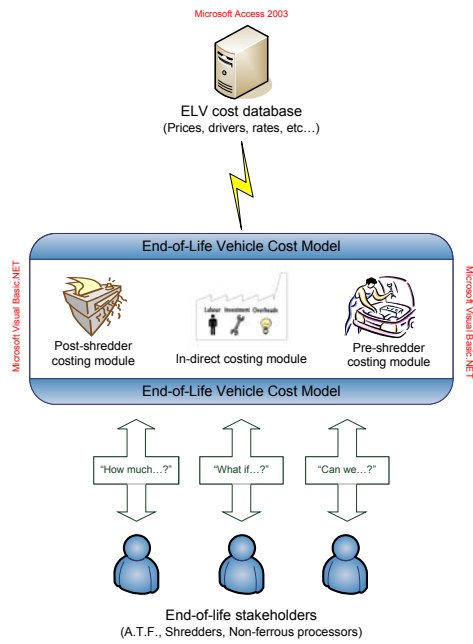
Microsoft Access 2003

ELV cost database
(Prices, drivers, rates, etc…)

End-of-Life Vehicle Cost Model

Microsoft Visual Basic.NET

Microsoft Visual Basic.NET

Post-shredder costing module

Labour Investment Overheads

In-direct costing module

Pre-shredder costing module

End-of-Life Vehicle Cost Model

"How much…?"

"What if…?"

"Can we…?"

End-of-life stakeholders
(A.T.F., Shredders, Non-ferrous processors)